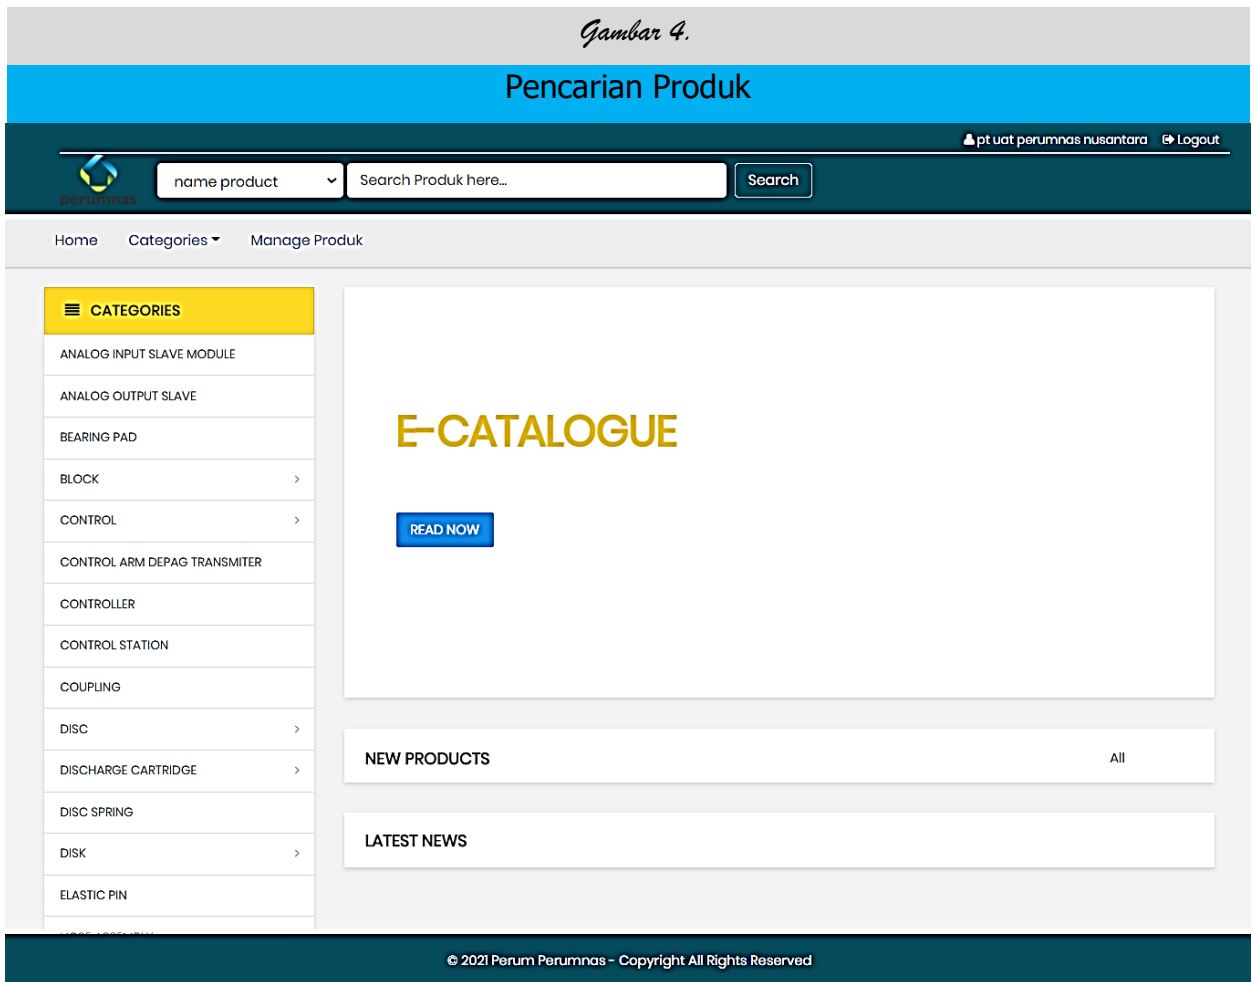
Gambar 4.

Pencarian Produk

pt uat perumnas nusantara Logout

perumnas

name product

Search Produk here...

Search

Home Categories Manage Produk

CATEGORIES

ANALOG INPUT SLAVE MODULE

ANALOG OUTPUT SLAVE

BEARING PAD

BLOCK

CONTROL

CONTROL ARM DEPAG TRANSMITER

CONTROLLER

CONTROL STATION

COUPLING

DISC

DISCHARGE CARTRIDGE

DISC SPRING

DISK

ELASTIC PIN

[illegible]

E-CATALOGUE

READ NOW

NEW PRODUCTS

All

LATEST NEWS

© 2021 Perum Perumnas - Copyright All Rights Reserved